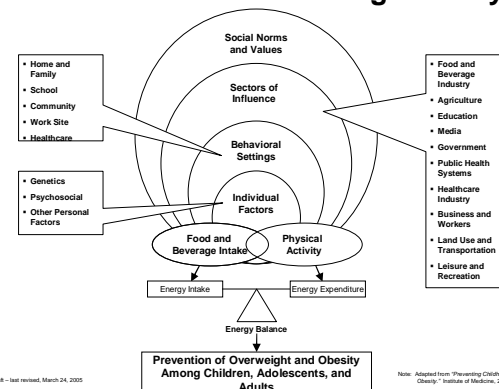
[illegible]g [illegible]y

Social Norms and Values

Sectors of Influence

Behavioral Settings

Individual Factors

Food and Beverage Intake

Physical Activity

- Home and Family
- School
- Community
- Work Site
- Healthcare

- Genetics
- Psychosocial
- Other Personal Factors

- Food and Beverage Industry
- Agriculture
- Education
- Media
- Government
- Public Health Systems
- Healthcare Industry
- Business and Workers
- Land Use and Transportation
- Leisure and Recreation

Energy Intake

Energy Expenditure

Energy Balance

Prevention of Overweight and Obesity Among Children, Adolescents, and Adults

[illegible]8 – last revised, March 24, 2005

Note: Adapted from "Preventing Childh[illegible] Obesity." Institute of Medicine, 2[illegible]